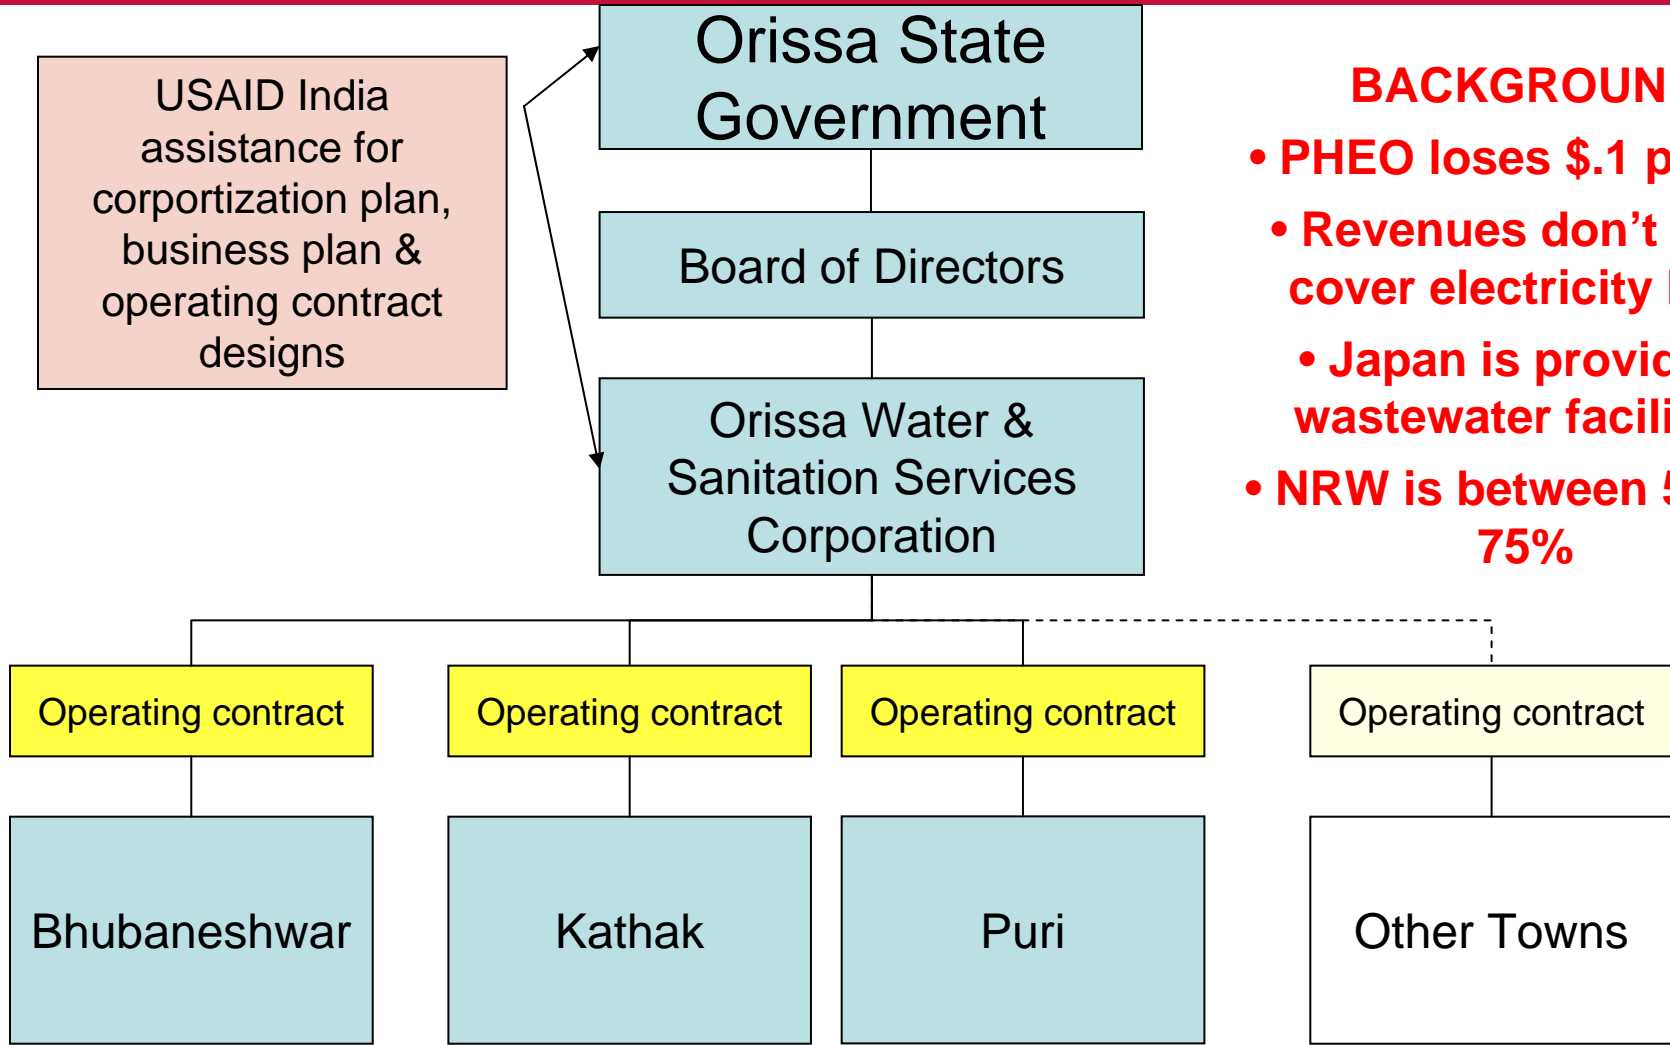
USAID India assistance for corportization plan, business plan & operating contract designs

Orissa State Government

Board of Directors

Orissa Water & Sanitation Services Corporation

BACKGROUN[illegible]

• PHEO loses $.1 p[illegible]

• Revenues don't cover electricity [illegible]

• Japan is provi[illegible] wastewater facil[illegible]

• NRW is between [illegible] 75%

Operating contract

Operating contract

Operating contract

Operating contract

Bhubaneshwar

Kathak

Puri

Other Towns